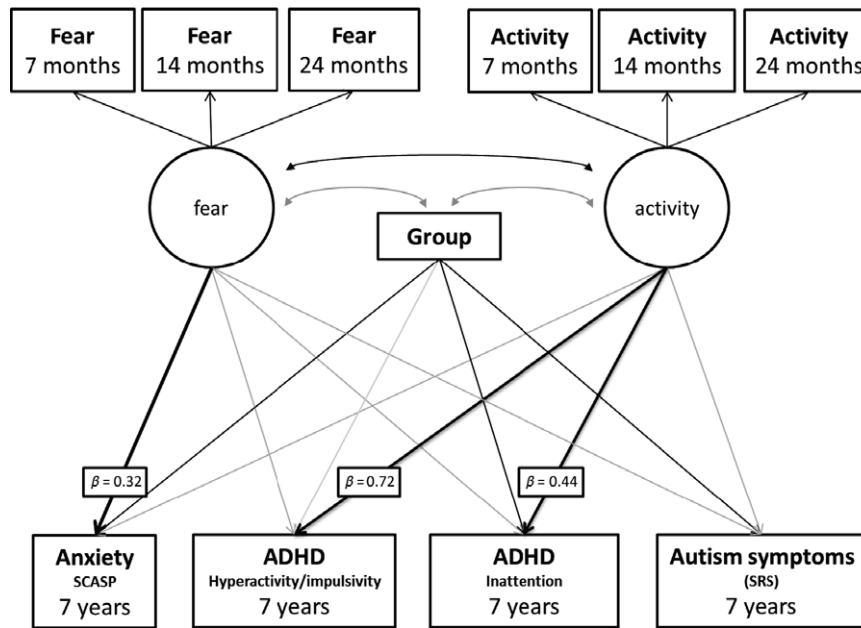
Fear
7 months

Fear
14 months

Fear
24 months

Activity
7 months

Activity
14 months

Activity
24 months

fear

Group

activity

$\beta = 0.32$

$\beta = 0.72$

$\beta = 0.44$

Anxiety
SCASP
7 years

ADHD
Hyperactivity/impulsivity
7 years

ADHD
Inattention
7 years

Autism symptoms
(SRS)
7 years